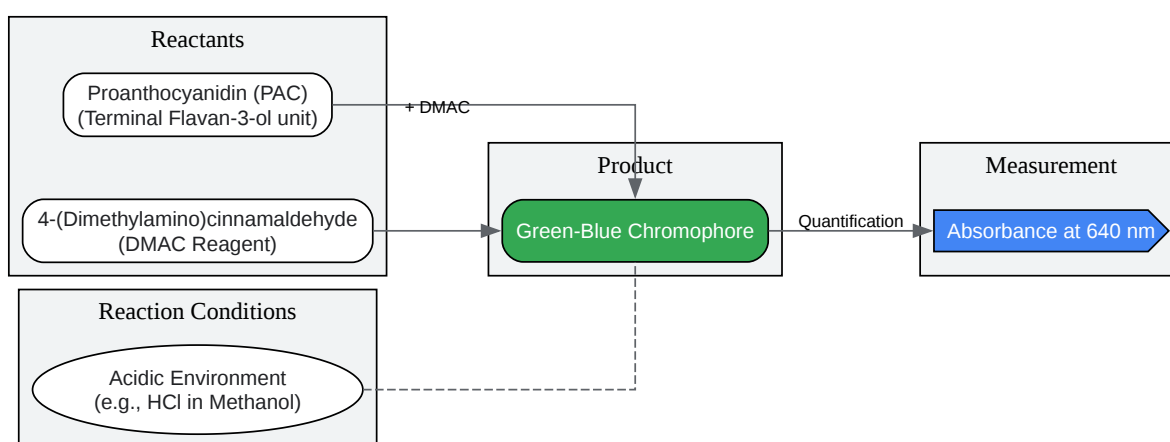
Reactants

Proanthocyanidin (PAC)
(Terminal Flavan-3-ol unit)

+ DMAC

4-(Dimethylamino)cinnamaldehyde
(DMAC Reagent)

Product

Green-Blue Chromophore

Quantification

Measurement

Absorbance at 640 nm

Reaction Conditions

Acidic Environment
(e.g., HCl in Methanol)